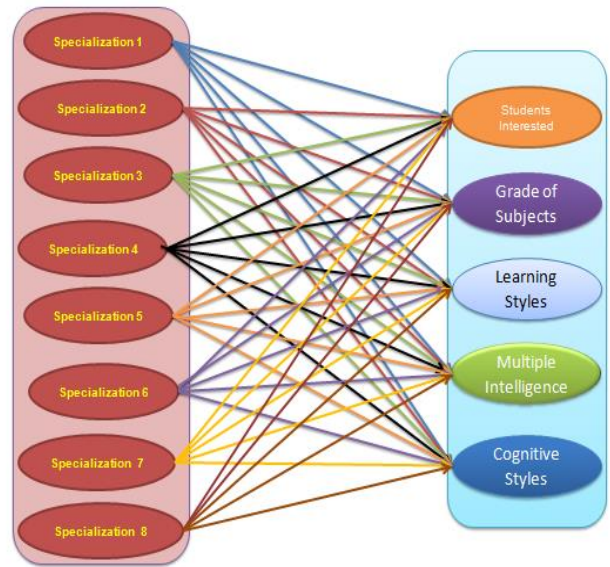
Specialization 1

Specialization 2

Specialization 3

Specialization 4

Specialization 5

Specialization 6

Specialization 7

Specialization 8

Students Interested

Grade of Subjects

Learning Styles

Multiple Intelligence

Cognitive Styles